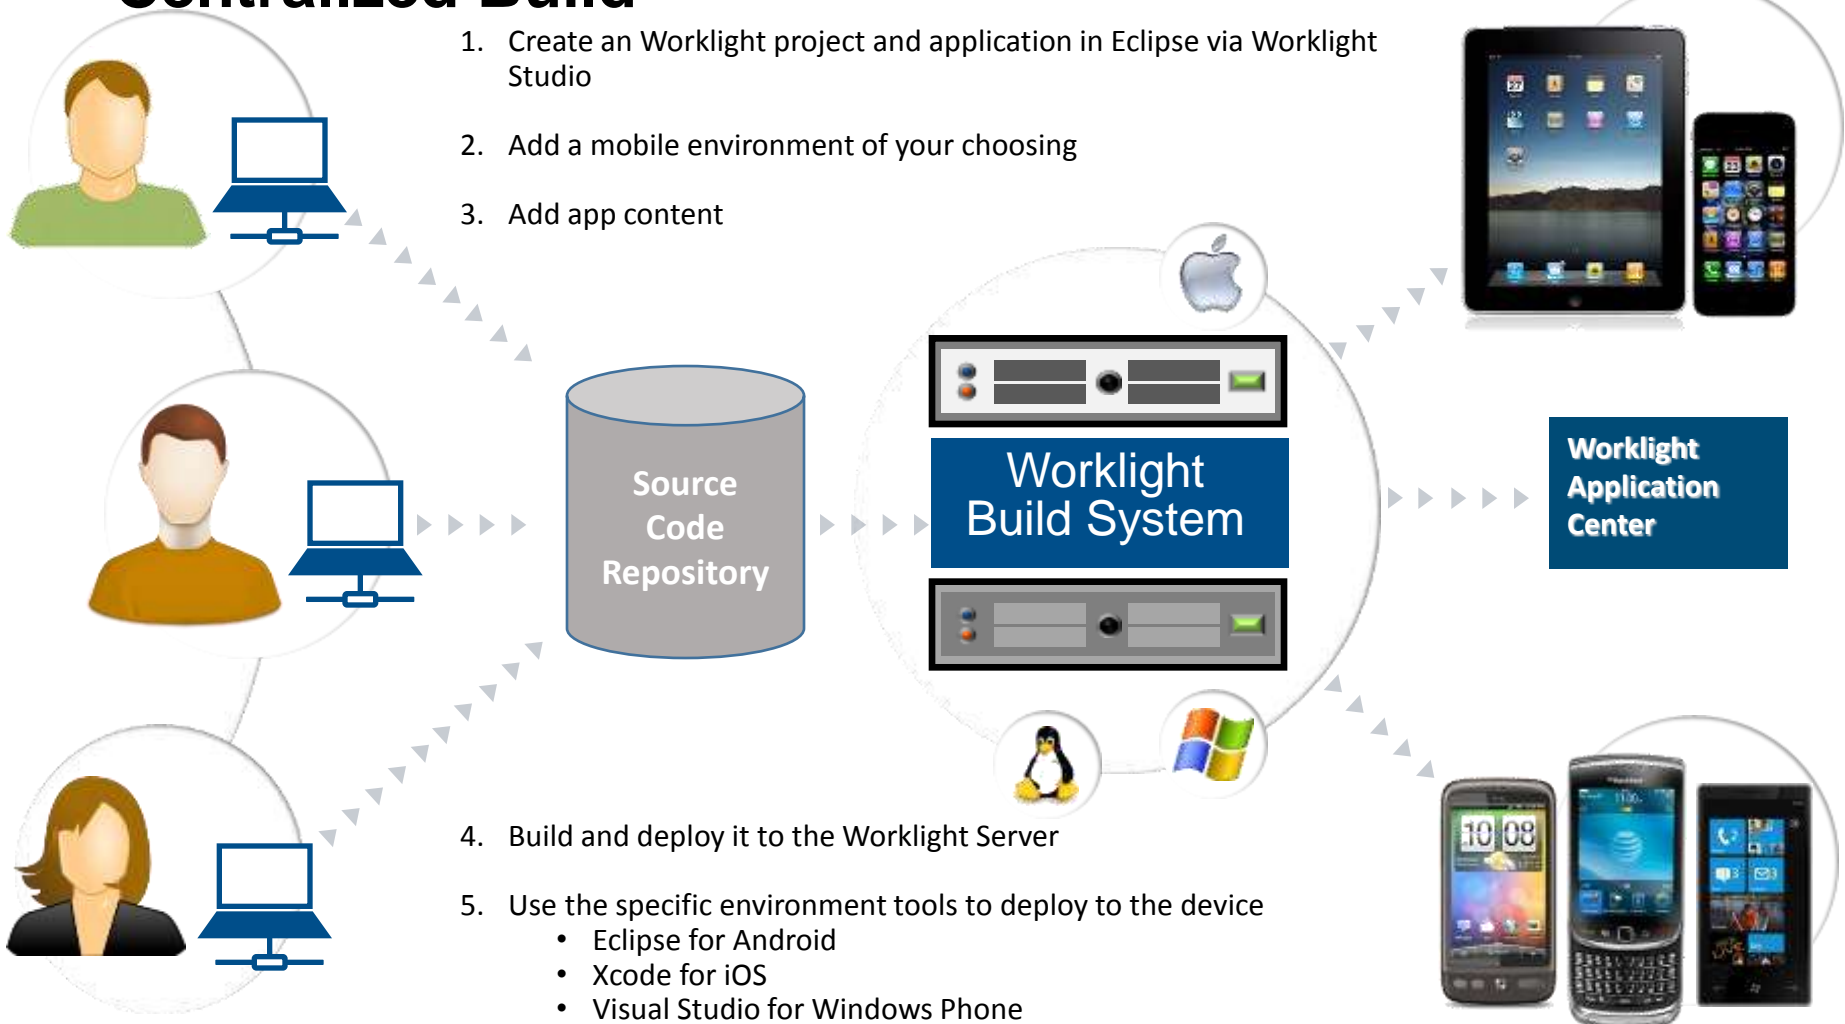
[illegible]

1. Create an Worklight project and application in Eclipse via Worklight Studio

2. Add a mobile environment of your choosing

3. Add app content

Source Code Repository

Worklight Build System

Worklight Application Center

4. Build and deploy it to the Worklight Server

5. Use the specific environment tools to deploy to the device
- Eclipse for Android
- Xcode for iOS
- Visual Studio for Windows Phone